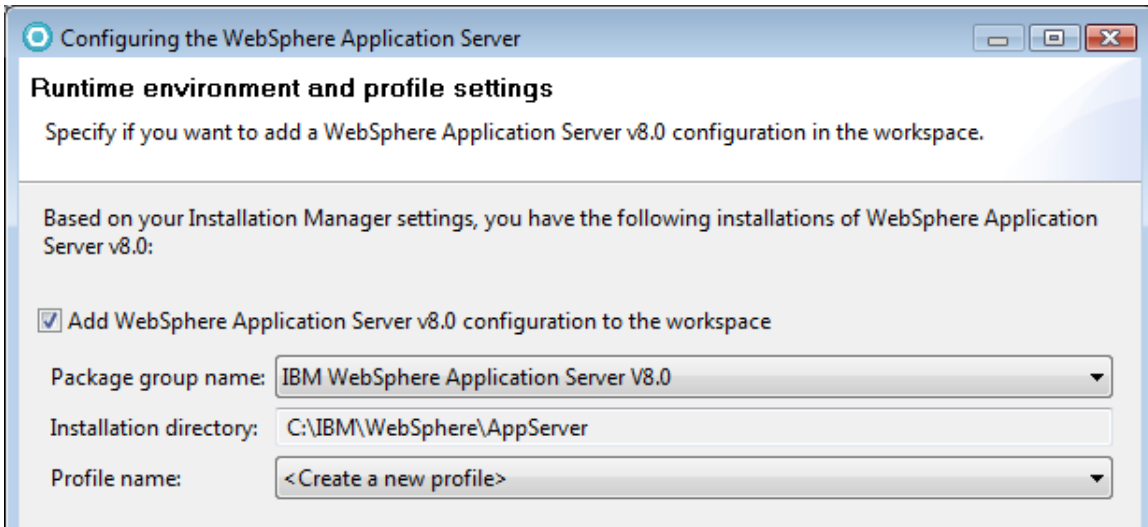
Configuring the WebSphere Application Server

Runtime environment and profile settings

Specify if you want to add a WebSphere Application Server v8.0 configuration in the workspace.

Based on your Installation Manager settings, you have the following installations of WebSphere Application Server v8.0:

Add WebSphere Application Server v8.0 configuration to the workspace

Package group name: IBM WebSphere Application Server V8.0

Installation directory: C:\IBM\WebSphere\AppServer

Profile name: <Create a new profile>